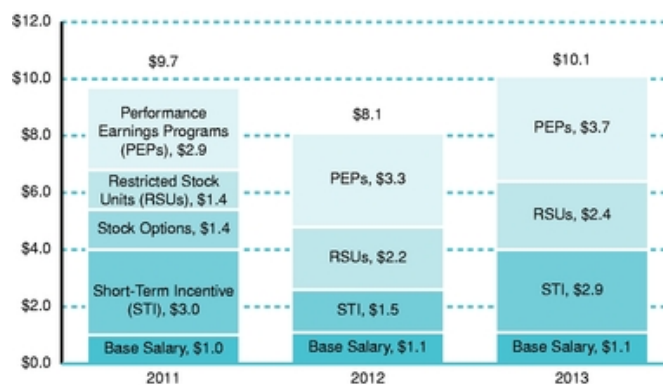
$12.0
$10.0
$8.0
$6.0
$4.0
$2.0
$0.0

$9.7
Performance Earnings Programs (PEPs), $2.9
Restricted Stock Units (RSUs), $1.4
Stock Options, $1.4
Short-Term Incentive (STI), $3.0
Base Salary, $1.0
2011

$8.1
PEPs, $3.3
RSUs, $2.2
STI, $1.5
Base Salary, $1.1
2012

$10.1
PEPs, $3.7
RSUs, $2.4
STI, $2.9
Base Salary, $1.1
2013